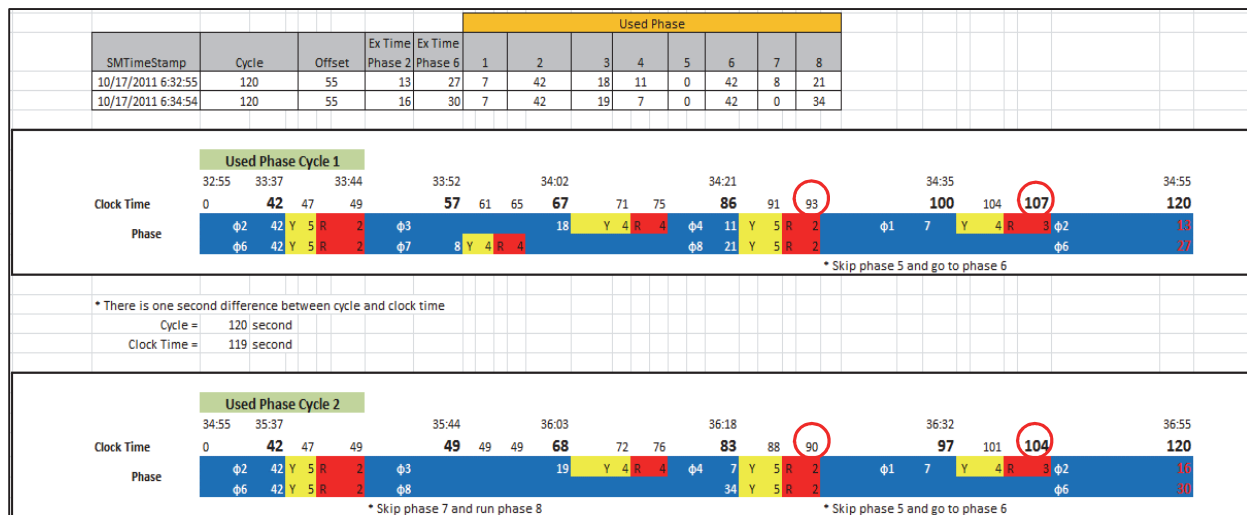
| SMTimeStamp | Cycle | Offset | Ex Time Phase 2 | Ex Time Phase 6 | Used Phase 1 | 2 | 3 | 4 | 5 | 6 | 7 | 8 |
|---|---|---|---|---|---|---|---|---|---|---|---|---|
| 10/17/2011 6:32:55 | 120 | 55 | 13 | 27 | 7 | 42 | 18 | 11 | 0 | 42 | 8 | 21 |
| 10/17/2011 6:34:54 | 120 | 55 | 16 | 30 | 7 | 42 | 19 | 7 | 0 | 42 | 0 | 34 |

Used Phase Cycle 1

32:55 33:37 33:44 33:52 34:02 34:21 34:35 34:55

Clock Time 0 42 47 49 57 61 65 67 71 75 86 91 93 100 104 107 120

Phase
ϕ2 42 Y 5 R 2 ϕ3 18 Y 4 R 4 ϕ4 11 Y 5 R 2 ϕ1 7 Y 4 R 3 ϕ2 13
ϕ6 42 Y 5 R 2 ϕ7 8 Y 4 R 4 ϕ8 21 Y 5 R 2 ϕ6 27

* Skip phase 5 and go to phase 6

* There is one second difference between cycle and clock time
Cycle = 120 second
Clock Time = 119 second

Used Phase Cycle 2

34:55 35:37 35:44 36:03 36:18 36:32 36:55

Clock Time 0 42 47 49 49 49 49 68 72 76 83 88 90 97 101 104 120

Phase
ϕ2 42 Y 5 R 2 ϕ3 19 Y 4 R 4 ϕ4 7 Y 5 R 2 ϕ1 7 Y 4 R 3 ϕ2 16
ϕ6 42 Y 5 R 2 ϕ8 34 Y 5 R 2 ϕ6 30

* Skip phase 7 and run phase 8

* Skip phase 5 and go to phase 6